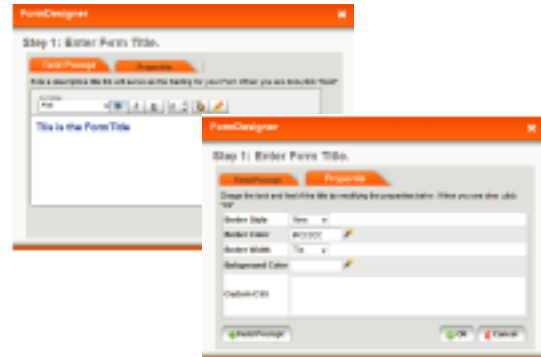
FormDesigner

Step 1: Enter Form Title.

Field Prompt
Properties

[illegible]

This is the Form Title

FormDesigner

Step 1: Enter Form Title.

Field Prompt
Properties

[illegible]

Border Style
Border Color
Border Width
Background Color
Custom CSS

Field Prompt
OK
Cancel